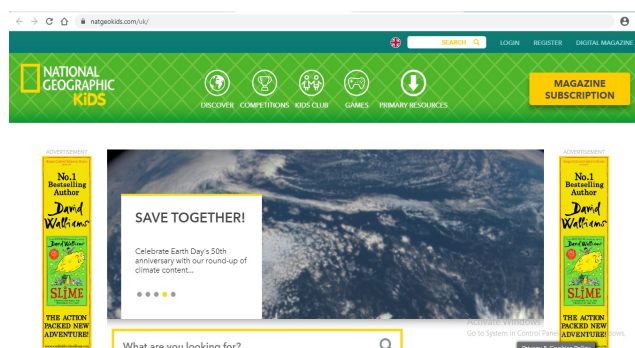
natgeokids.com/uk/

SEARCH LOGIN REGISTER DIGITAL MAGAZINE

NATIONAL GEOGRAPHIC KiDS

DISCOVER COMPETITIONS KIDS CLUB GAMES PRIMARY RESOURCES

MAGAZINE SUBSCRIPTION

ADVERTISEMENT

No.1 Bestselling Author David Walliams

SLIME

THE ACTION PACKED NEW ADVENTURE!

SAVE TOGETHER!

Celebrate Earth Day's 50th anniversary with our round-up of climate content...

ADVERTISEMENT

No.1 Bestselling Author David Walliams

SLIME

THE ACTION PACKED NEW ADVENTURE!

Activate Windows
Go to System in Control Panel to activate Windows.

What are you looking for?